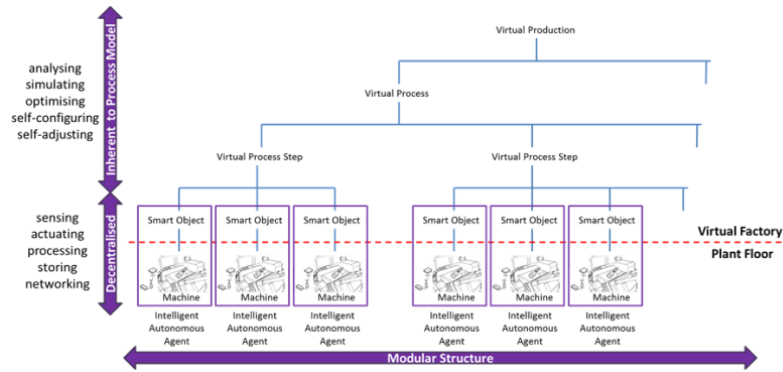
Inherent to Process Model

analysing
simulating
optimising
self-configuring
self-adjusting

Decentralised

sensing
actuating
processing
storing
networking

Virtual Production

Virtual Process

Virtual Process Step

Virtual Process Step

Smart Object

Smart Object

Smart Object

Smart Object

Smart Object

Smart Object

Virtual Factory

Plant Floor

Machine

Machine

Machine

Machine

Machine

Machine

Intelligent Autonomous Agent

Intelligent Autonomous Agent

Intelligent Autonomous Agent

Intelligent Autonomous Agent

Intelligent Autonomous Agent

Intelligent Autonomous Agent

Modular Structure